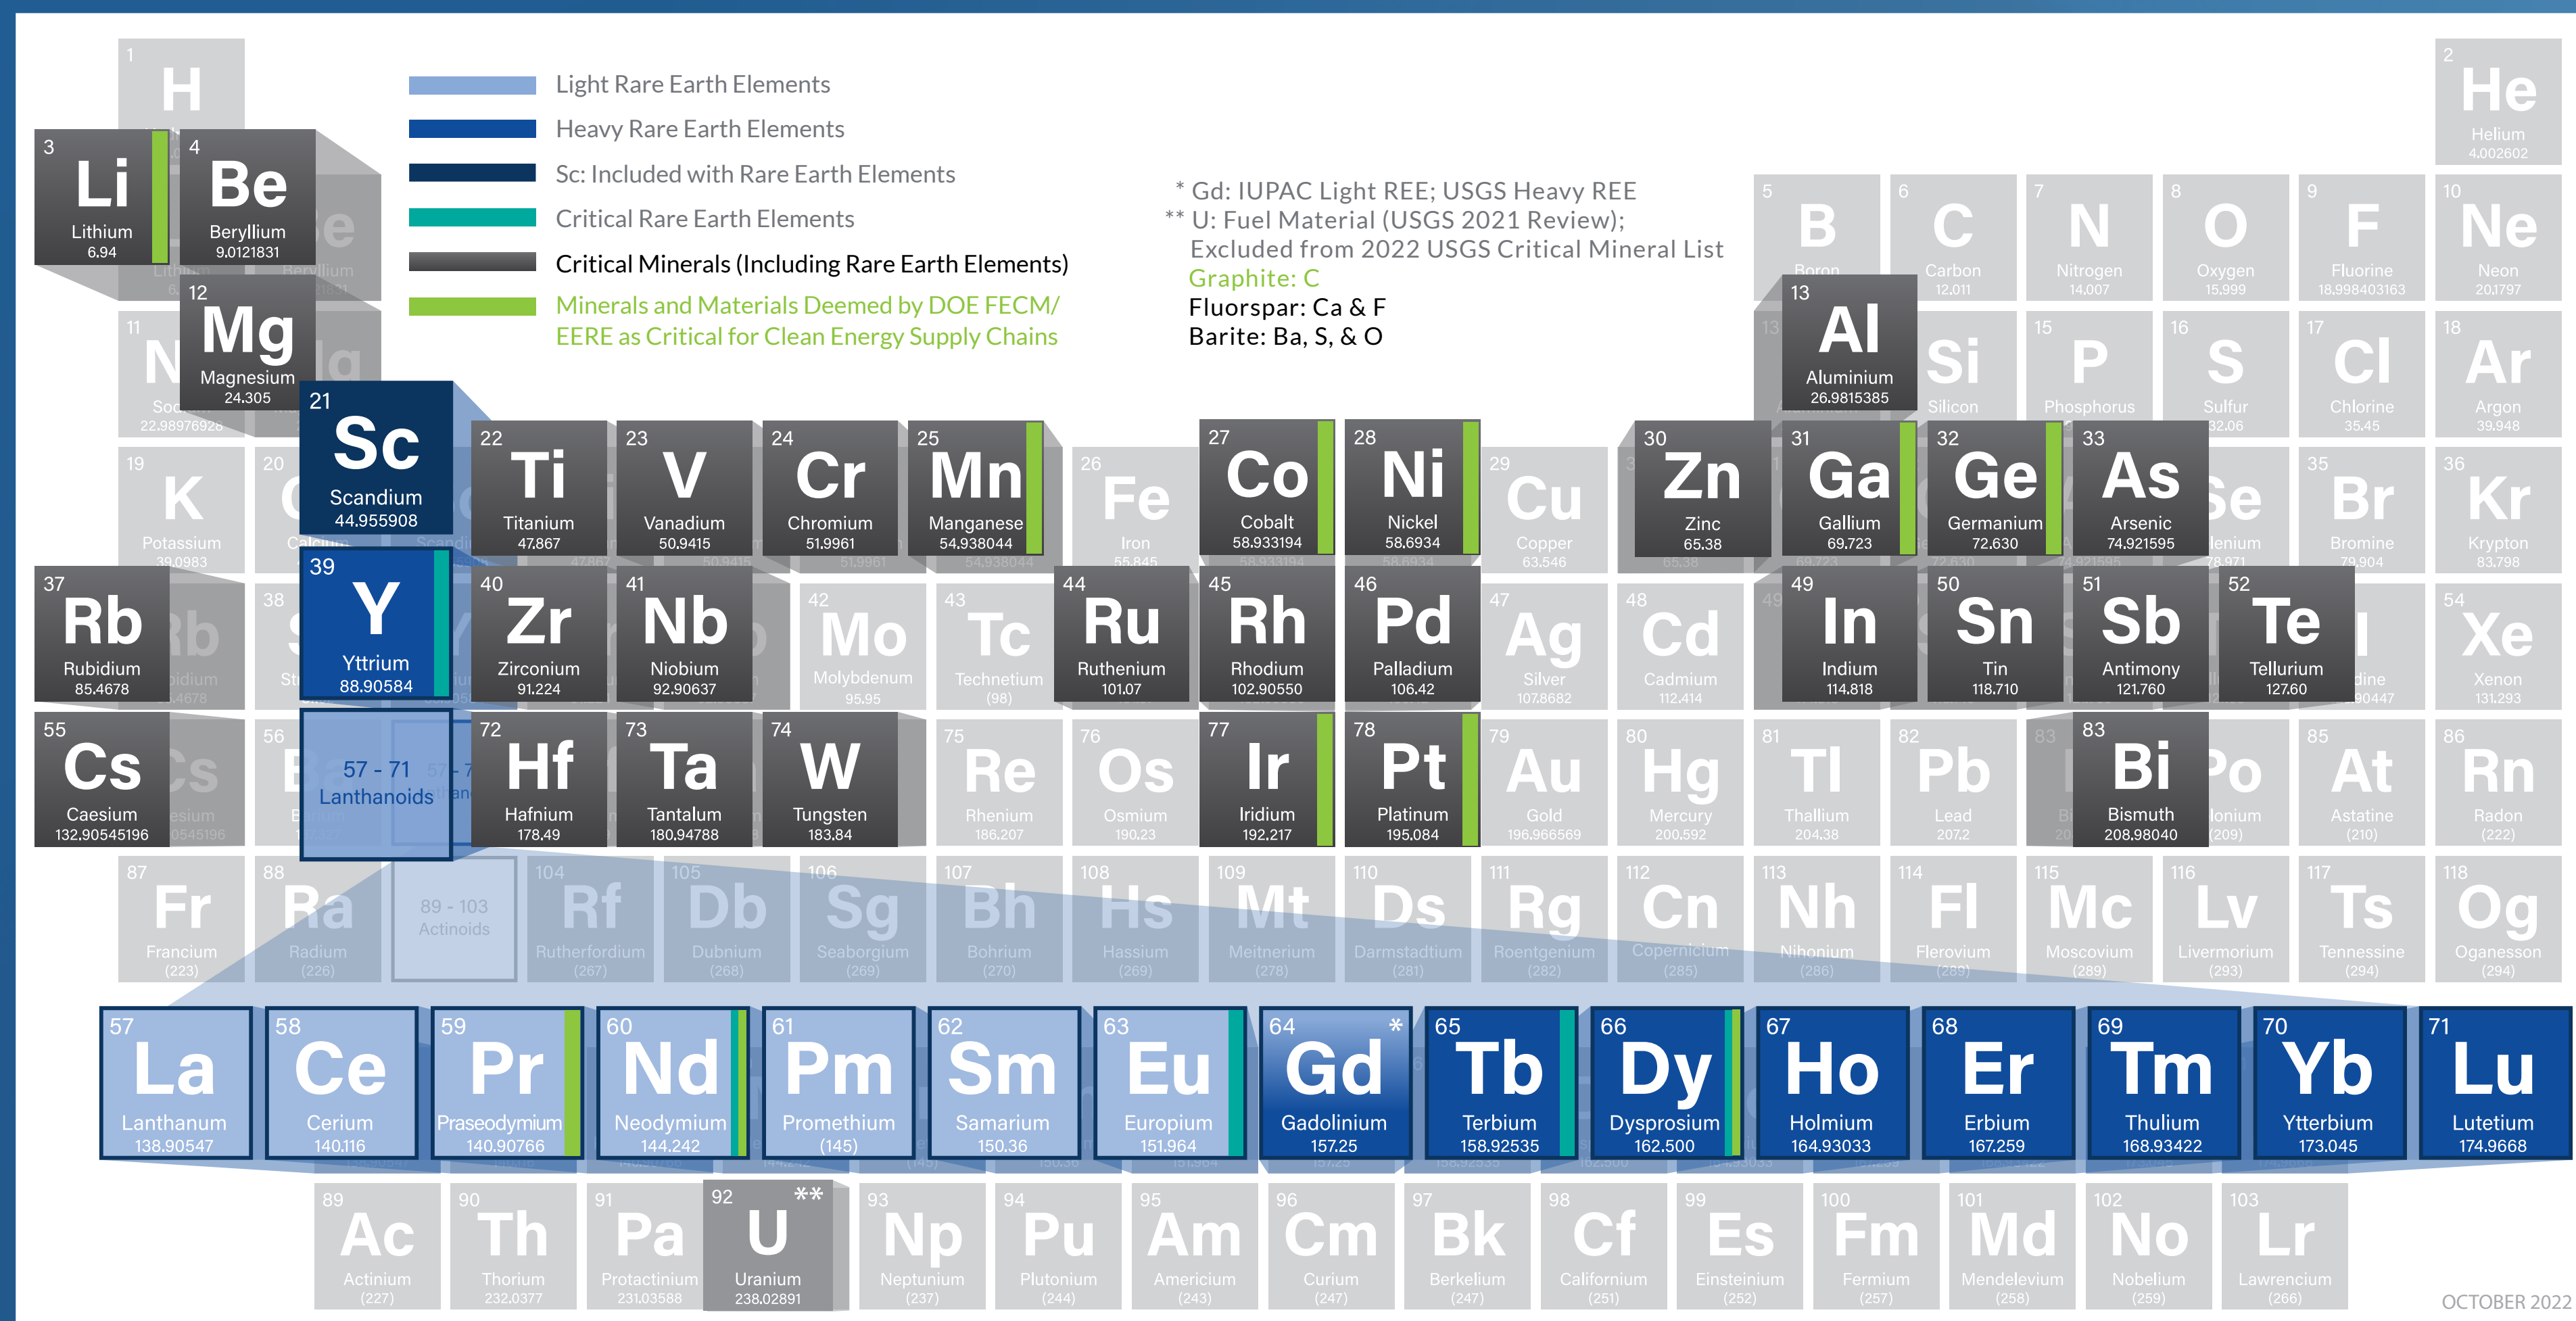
Light Rare Earth Elements
Heavy Rare Earth Elements
Sc: Included with Rare Earth Elements
Critical Rare Earth Elements
Critical Minerals (Including Rare Earth Elements)
Minerals and Materials Deemed by DOE FECM/ EERE as Critical for Clean Energy Supply Chains

* Gd: IUPAC Light REE; USGS Heavy REE
** U: Fuel Material (USGS 2021 Review); Excluded from 2022 USGS Critical Mineral List
Graphite: C
Fluorspar: Ca & F
Barite: Ba, S, & O

1 H
2 He Helium 4.002602
3 Li Lithium 6.94
4 Be Beryllium 9.0121831
5 B Boron
6 C Carbon 12.011
7 N Nitrogen 14.007
8 O Oxygen 15.999
9 F Fluorine 18.998403163
10 Ne Neon 20.1797
11 Na Sodium 22.98976928
12 Mg Magnesium 24.305
13 Al Aluminium 26.9815385
14 Si Silicon
15 P Phosphorus
16 S Sulfur 32.06
17 Cl Chlorine 35.45
18 Ar Argon 39.948
19 K Potassium 39.0983
20 Ca Calcium
21 Sc Scandium 44.955908
22 Ti Titanium 47.867
23 V Vanadium 50.9415
24 Cr Chromium 51.9961
25 Mn Manganese 54.938044
26 Fe Iron 55.845
27 Co Cobalt 58.933194
28 Ni Nickel 58.6934
29 Cu Copper 63.546
30 Zn Zinc 65.38
31 Ga Gallium 69.723
32 Ge Germanium 72.630
33 As Arsenic 74.921595
34 Se Selenium 78.971
35 Br Bromine 79.904
36 Kr Krypton 83.798
37 Rb Rubidium 85.4678
38 Sr Strontium
39 Y Yttrium 88.90584
40 Zr Zirconium 91.224
41 Nb Niobium 92.90637
42 Mo Molybdenum 95.95
43 Tc Technetium (98)
44 Ru Ruthenium 101.07
45 Rh Rhodium 102.90550
46 Pd Palladium 106.42
47 Ag Silver 107.8682
48 Cd Cadmium 112.414
49 In Indium 114.818
50 Sn Tin 118.710
51 Sb Antimony 121.760
52 Te Tellurium 127.60
53 I Iodine
54 Xe Xenon 131.293
55 Cs Caesium 132.90545196
56 Ba Barium
57 - 71 Lanthanoids
72 Hf Hafnium 178.49
73 Ta Tantalum 180.94788
74 W Tungsten 183.84
75 Re Rhenium 186.207
76 Os Osmium 190.23
77 Ir Iridium 192.217
78 Pt Platinum 195.084
79 Au Gold 196.966569
80 Hg Mercury 200.592
81 Tl Thallium 204.38
82 Pb Lead 207.2
83 Bi Bismuth 208.98040
84 Po Polonium (209)
85 At Astatine (210)
86 Rn Radon (222)
87 Fr Francium (223)
88 Ra Radium (226)
89 - 103 Actinoids
104 Rf Rutherfordium (267)
105 Db Dubnium (268)
106 Sg Seaborgium (269)
107 Bh Bohrium (270)
108 Hs Hassium (269)
109 Mt Meitnerium (278)
110 Ds Darmstadtium (281)
111 Rg Roentgenium (282)
112 Cn Copernicium (285)
113 Nh Nihonium (286)
114 Fl Flerovium (289)
115 Mc Moscovium (289)
116 Lv Livermorium (293)
117 Ts Tennessine (294)
118 Og Oganesson (294)
57 La Lanthanum 138.90547
58 Ce Cerium 140.116
59 Pr Praseodymium 140.90766
60 Nd Neodymium 144.242
61 Pm Promethium (145)
62 Sm Samarium 150.36
63 Eu Europium 151.964
64 Gd * Gadolinium 157.25
65 Tb Terbium 158.92535
66 Dy Dysprosium 162.500
67 Ho Holmium 164.93033
68 Er Erbium 167.259
69 Tm Thulium 168.93422
70 Yb Ytterbium 173.045
71 Lu Lutetium 174.9668
89 Ac Actinium (227)
90 Th Thorium 232.0377
91 Pa Protactinium 231.03588
92 U ** Uranium 238.02891
93 Np Neptunium (237)
94 Pu Plutonium (244)
95 Am Americium (243)
96 Cm Curium (247)
97 Bk Berkelium (247)
98 Cf Californium (251)
99 Es Einsteinium (252)
100 Fm Fermium (257)
101 Md Mendelevium (258)
102 No Nobelium (259)
103 Lr Lawrencium (266)

OCTOBER 2022